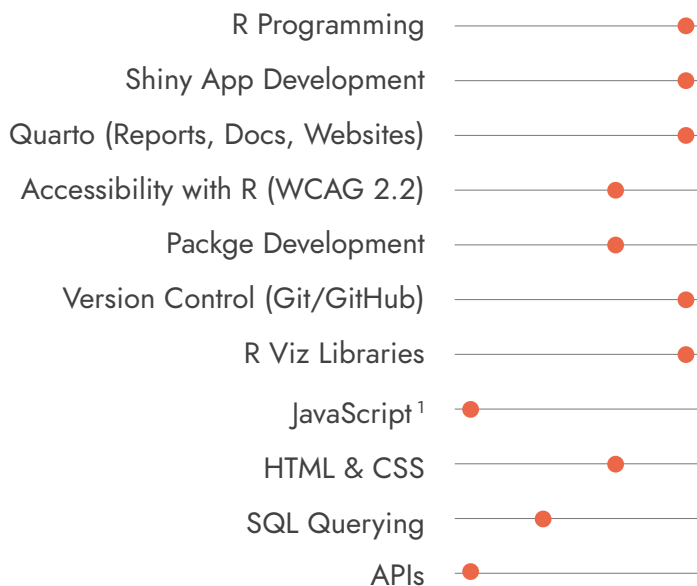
R Programming

Shiny App Development

Quarto (Reports, Docs, Websites)

Accessibility with R (WCAG 2.2)

Packge Development

Version Control (Git/GitHub)

R Viz Libraries

JavaScript$^1$

HTML & CSS

SQL Querying

APIs